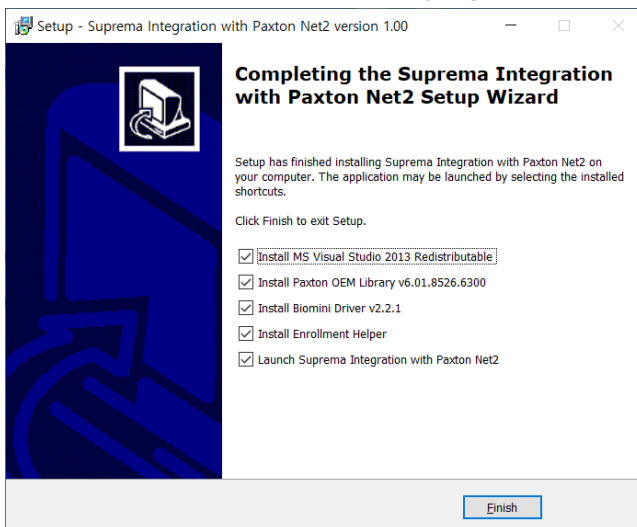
Setup - Suprema Integration with Paxton Net2 version 1.00

Completing the Suprema Integration with Paxton Net2 Setup Wizard

Setup has finished installing Suprema Integration with Paxton Net2 on your computer. The application may be launched by selecting the installed shortcuts.

Click Finish to exit Setup.

Install MS Visual Studio 2013 Redistributable

Install Paxton OEM Library v6.01.8526.6300

Install Biomini Driver v2.2.1

Install Enrollment Helper

Launch Suprema Integration with Paxton Net2

Finish